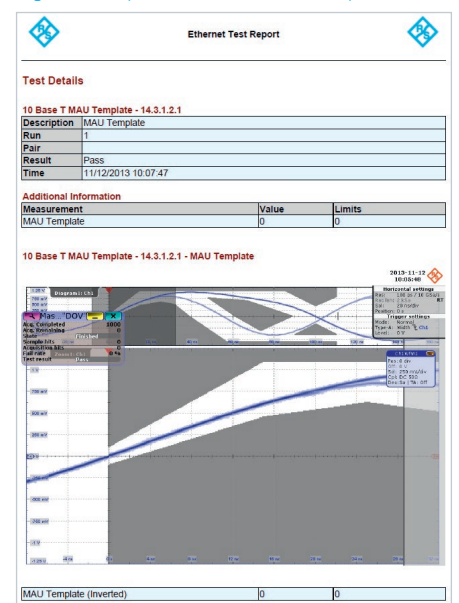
Ethernet Test Report

Test Details

10 Base T MAU Template - 14.3.1.2.1

| Description | MAU Template |
|---|---|
| Run | 1 |
| Pair | |
| Result | Pass |
| Time | 11/12/2013 10:07:47 |

Additional Information

| Measurement | Value | Limits |
|---|---|---|
| MAU Template | 0 | 0 |

10 Base T MAU Template - 14.3.1.2.1 - MAU Template

2013-11-12
10:08:48

Diagram1: Ch1

Horizontal settings
Trigger settings

Mas... DOV
Acq. completed 1000
Acq. Remaining 0
State Finished
Test result Pass

| MAU Template (Inverted) | 0 | 0 |
|---|---|---|